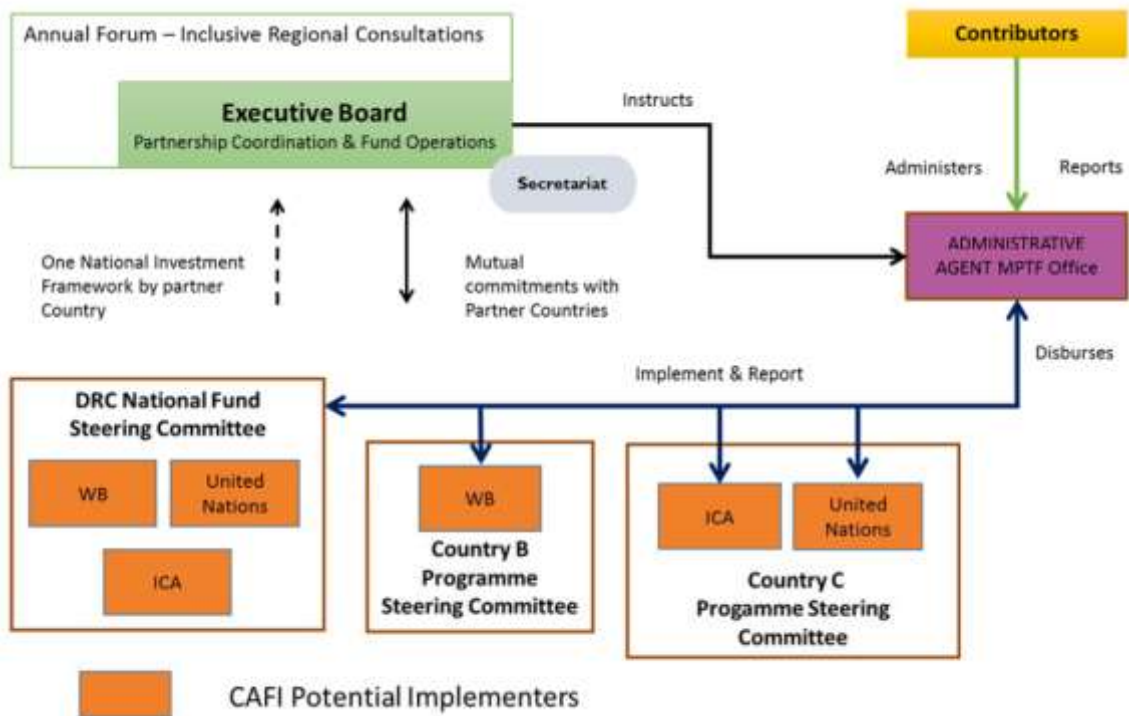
Annual Forum – Inclusive Regional Consultations

Executive Board
Partnership Coordination & Fund Operations

Secretariat

Instructs

Contributors

Administers

Reports

ADMINISTRATIVE AGENT MPTF Office

One National Investment Framework by partner Country

Mutual commitments with Partner Countries

Disburses

Implement & Report

DRC National Fund Steering Committee

WB

United Nations

ICA

WB

Country B Programme Steering Committee

ICA

United Nations

Country C Progamme Steering Committee

CAFI Potential Implementers